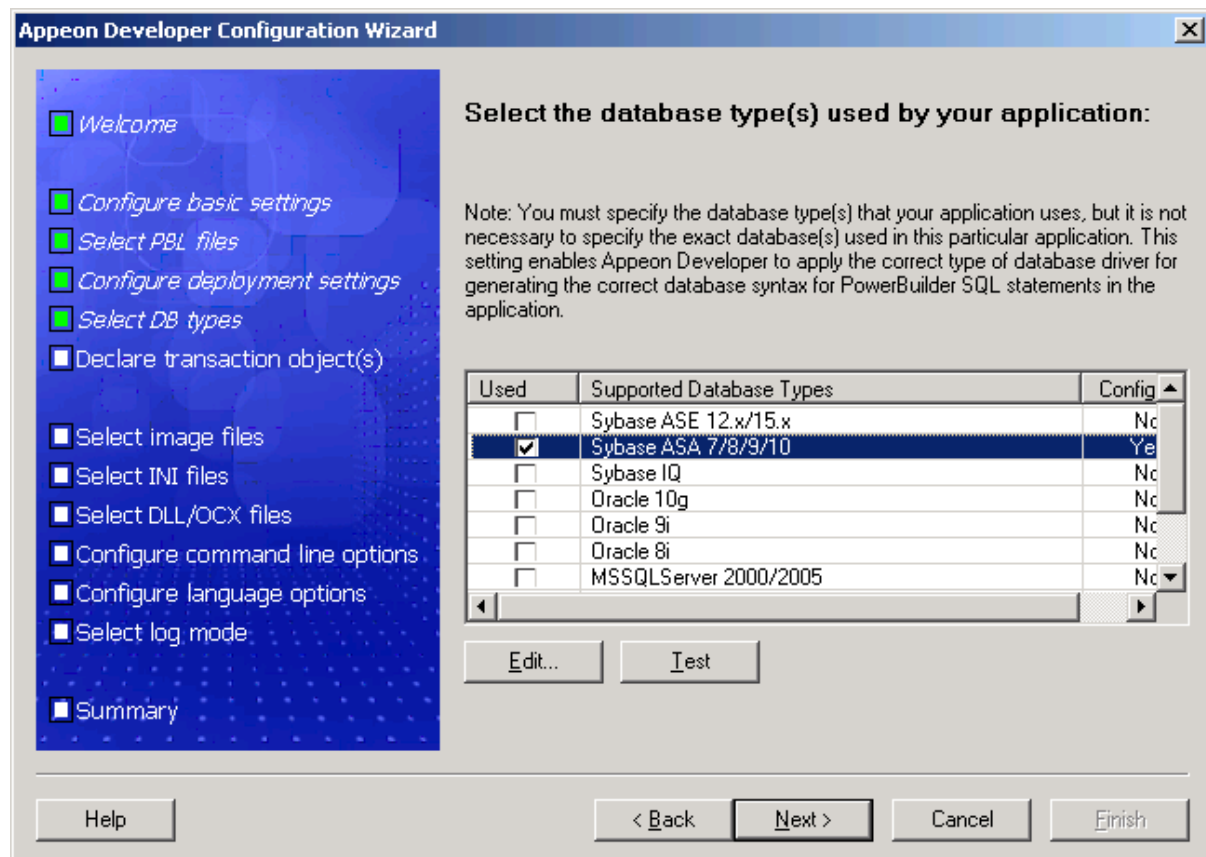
Appeon Developer Configuration Wizard

Welcome

Configure basic settings
Select PBL files
Configure deployment settings
Select DB types
Declare transaction object(s)

Select image files
Select INI files
Select DLL/OCX files
Configure command line options
Configure language options
Select log mode

Summary

Select the database type(s) used by your application:

Note: You must specify the database type(s) that your application uses, but it is not necessary to specify the exact database(s) used in this particular application. This setting enables Appeon Developer to apply the correct type of database driver for generating the correct database syntax for PowerBuilder SQL statements in the application.

| Used | Supported Database Types | Config |
|---|---|---|
| ☐ | Sybase ASE 12.x/15.x | No |
| ☑ | Sybase ASA 7/8/9/10 | Ye |
| ☐ | Sybase IQ | No |
| ☐ | Oracle 10g | No |
| ☐ | Oracle 9i | No |
| ☐ | Oracle 8i | No |
| ☐ | MSSQLServer 2000/2005 | No |

Edit... Test

Help < Back Next > Cancel Finish